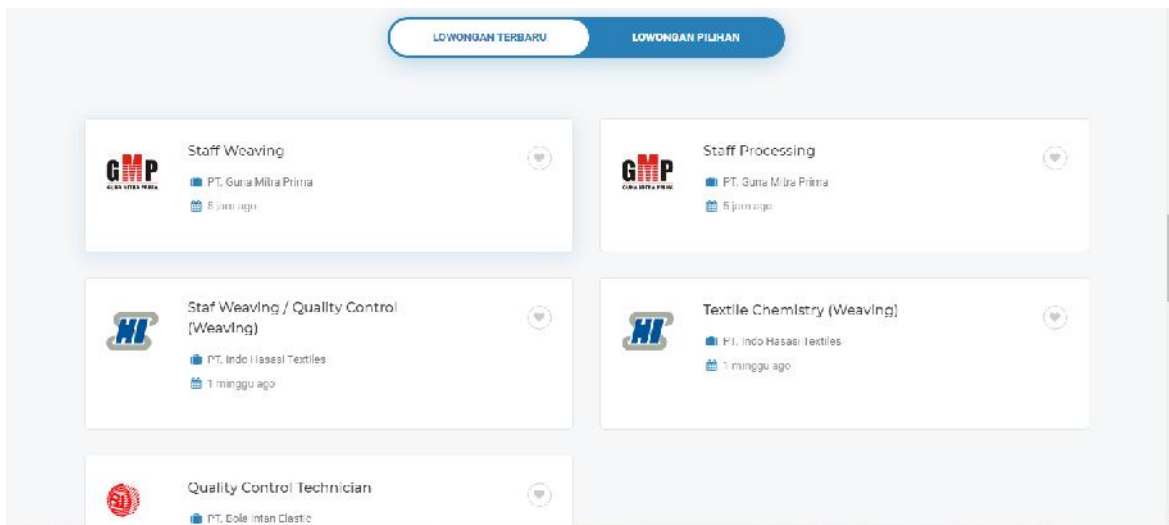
LOWONGAN TERBARU

LOWONGAN PILIHAN

GMP
GUNA MITRA PRIMA

Staff Weaving

PT. Guna Mitra Prima

6 jam ago

GMP
GUNA MITRA PRIMA

Staff Processing

PT. Guna Mitra Prima

6 jam ago

HI

Staf Weaving / Quality Control (Weaving)

PT. Indo Hasasi Textiles

1 minggu ago

HI

Textile Chemistry (Weaving)

PT. Indo Hasasi Textiles

1 minggu ago

Quality Control Technician

PT. Dole Intan Clastic